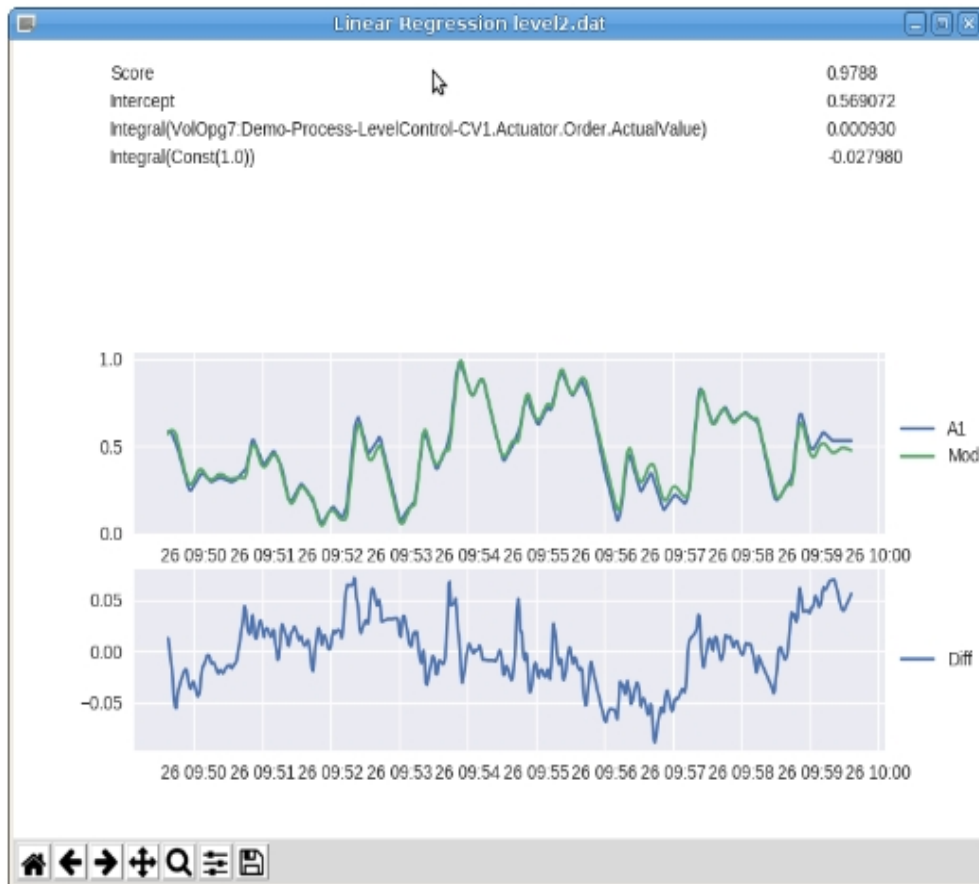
Linear Regression level2.dat

| | |
|---|---|
| Score | 0.9788 |
| Intercept | 0.569072 |
| Integral(VolOpg7:Demo-Process-LevelControl-CV1.Actuator.Order.ActualValue) | 0.000930 |
| Integral(Const(1.0)) | -0.027980 |

1.0
0.5
0.0
26 09:50 26 09:51 26 09:52 26 09:53 26 09:54 26 09:55 26 09:56 26 09:57 26 09:58 26 09:59 26 10:00
A1
Mod

0.05
0.00
-0.05
26 09:50 26 09:51 26 09:52 26 09:53 26 09:54 26 09:55 26 09:56 26 09:57 26 09:58 26 09:59 26 10:00
Diff